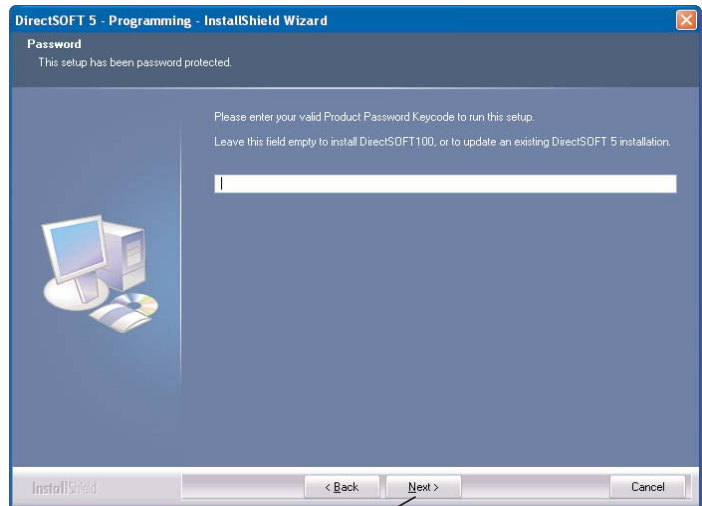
DirectSOFT 5 - Programming - InstallShield Wizard

Password
This setup has been password protected.

Please enter your valid Product Password Keycode to run this setup.

Leave this field empty to install DirectSOFT100, or to update an existing DirectSOFT 5 installation.

InstallShield

< Back

Next >

Cancel